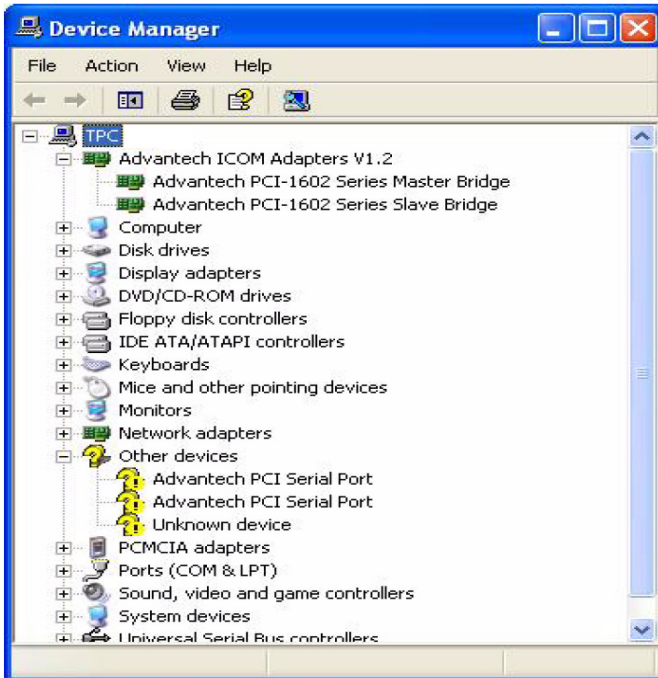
Device Manager

File Action View Help

TPC
Advantech ICOM Adapters V1.2
Advantech PCI-1602 Series Master Bridge
Advantech PCI-1602 Series Slave Bridge
Computer
Disk drives
Display adapters
DVD/CD-ROM drives
Floppy disk controllers
IDE ATA/ATAPI controllers
Keyboards
Mice and other pointing devices
Monitors
Network adapters
Other devices
Advantech PCI Serial Port
Advantech PCI Serial Port
Unknown device
PCMCIA adapters
Ports (COM & LPT)
Sound, video and game controllers
System devices
Universal Serial Bus controllers